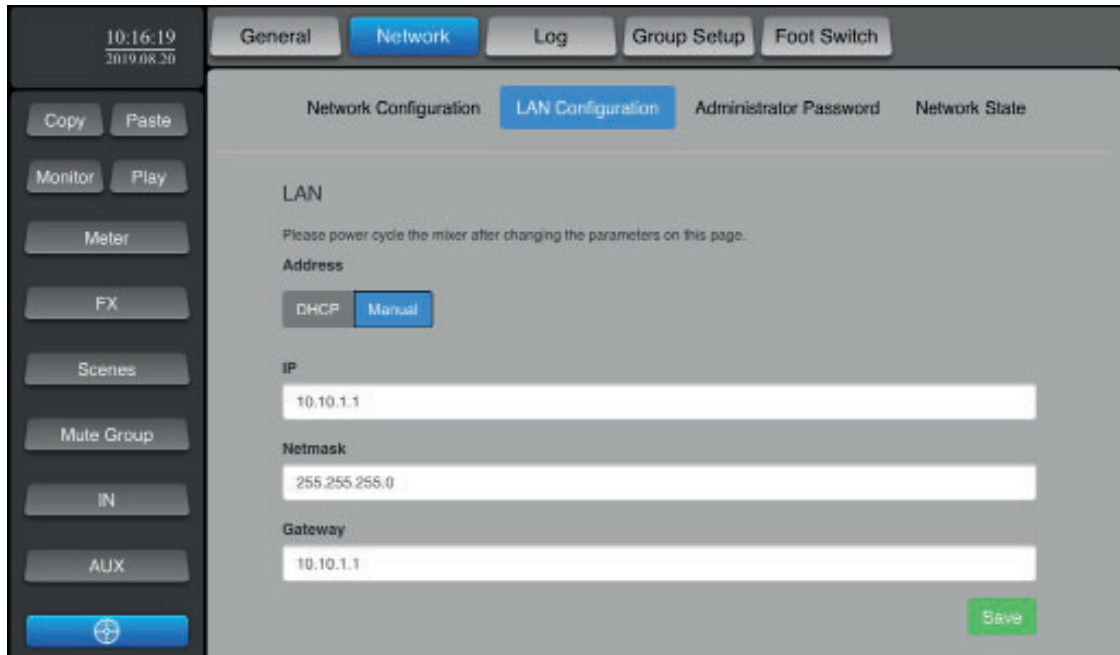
10:16:19
2019.08.20

Copy Paste

Monitor Play

Meter

FX

Scenes

Mute Group

IN

AUX

General Network Log Group Setup Foot Switch

Network Configuration LAN Configuration Administrator Password Network State

LAN

Please power cycle the mixer after changing the parameters on this page.

Address

DHCP Manual

IP

10.10.1.1

Netmask

255.255.255.0

Gateway

10.10.1.1

Save